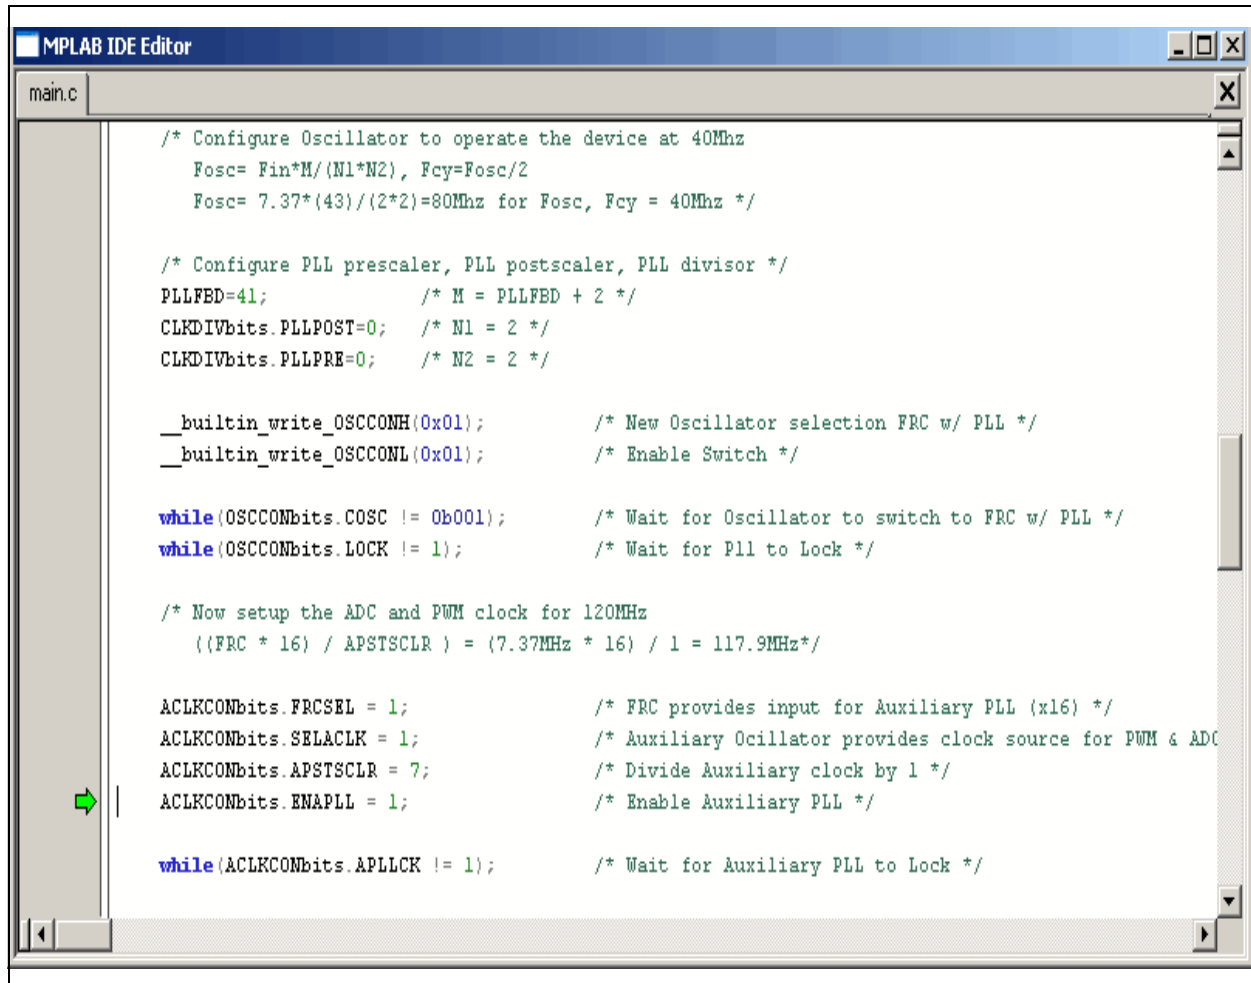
MPLAB IDE Editor

main.c

/* Configure Oscillator to operate the device at 40Mhz
Fosc= Fin*M/(N1*N2), Fcy=Fosc/2
Fosc= 7.37*(43)/(2*2)=80Mhz for Fosc, Fcy = 40Mhz */

/* Configure PLL prescaler, PLL postscaler, PLL divisor */
PLLFBD=41;          /* M = PLLFBD + 2 */
CLKDIVbits.PLLPOST=0;  /* N1 = 2 */
CLKDIVbits.PLLPRE=0;   /* N2 = 2 */

__builtin_write_OSCCONH(0x01);       /* New Oscillator selection FRC w/ PLL */
__builtin_write_OSCCONL(0x01);       /* Enable Switch */

while(OSCCONbits.COSC != 0b001);     /* Wait for Oscillator to switch to FRC w/ PLL */
while(OSCCONbits.LOCK != 1);         /* Wait for Pll to Lock */

/* Now setup the ADC and PWM clock for 120MHz
((FRC * 16) / APSTSCLR ) = (7.37MHz * 16) / 1 = 117.9MHz*/

ACLKCONbits.FRCSEL = 1;              /* FRC provides input for Auxiliary PLL (x16) */
ACLKCONbits.SELACLK = 1;             /* Auxiliary Ocillator provides clock source for PWM & AD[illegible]
ACLKCONbits.APSTSCLR = 7;            /* Divide Auxiliary clock by 1 */
ACLKCONbits.ENAPLL = 1;              /* Enable Auxiliary PLL */

while(ACLKCONbits.APLLCK != 1);      /* Wait for Auxiliary PLL to Lock */